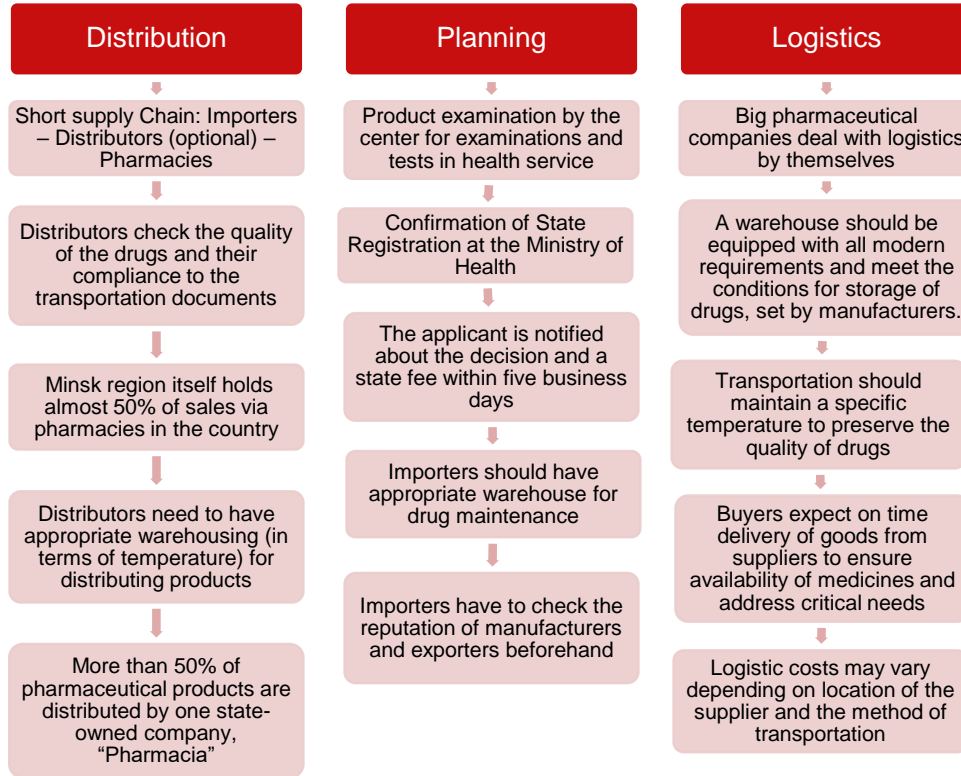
Distribution

Short supply Chain: Importers – Distributors (optional) – Pharmacies

Distributors check the quality of the drugs and their compliance to the transportation documents

Minsk region itself holds almost 50% of sales via pharmacies in the country

Distributors need to have appropriate warehousing (in terms of temperature) for distributing products

More than 50% of pharmaceutical products are distributed by one state-owned company, “Pharmacia”

Planning

Product examination by the center for examinations and tests in health service

Confirmation of State Registration at the Ministry of Health

The applicant is notified about the decision and a state fee within five business days

Importers should have appropriate warehouse for drug maintenance

Importers have to check the reputation of manufacturers and exporters beforehand

Logistics

Big pharmaceutical companies deal with logistics by themselves

A warehouse should be equipped with all modern requirements and meet the conditions for storage of drugs, set by manufacturers.

Transportation should maintain a specific temperature to preserve the quality of drugs

Buyers expect on time delivery of goods from suppliers to ensure availability of medicines and address critical needs

Logistic costs may vary depending on location of the supplier and the method of transportation